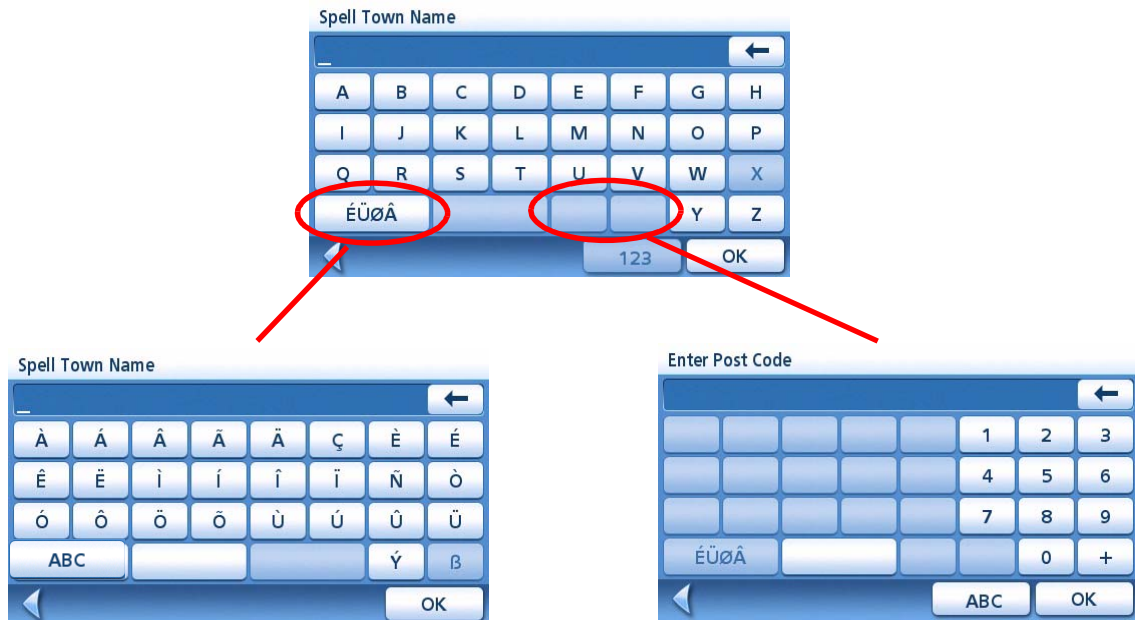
Spell Town Name

_ ←

A B C D E F G H
I J K L M N O P
Q R S T U V W X
ÉÜØÂ Y Z

123 OK

Spell Town Name

_ ←

À Á Â Ã Ä Ç È É
Ê Ë Ì Í Î Ï Ñ Ò
Ó Ô Ö Õ Ù Ú Û Ü
ABC Ý ß

OK

Enter Post Code

←

1 2 3
4 5 6
7 8 9
ÉÜØÂ 0 +

ABC OK